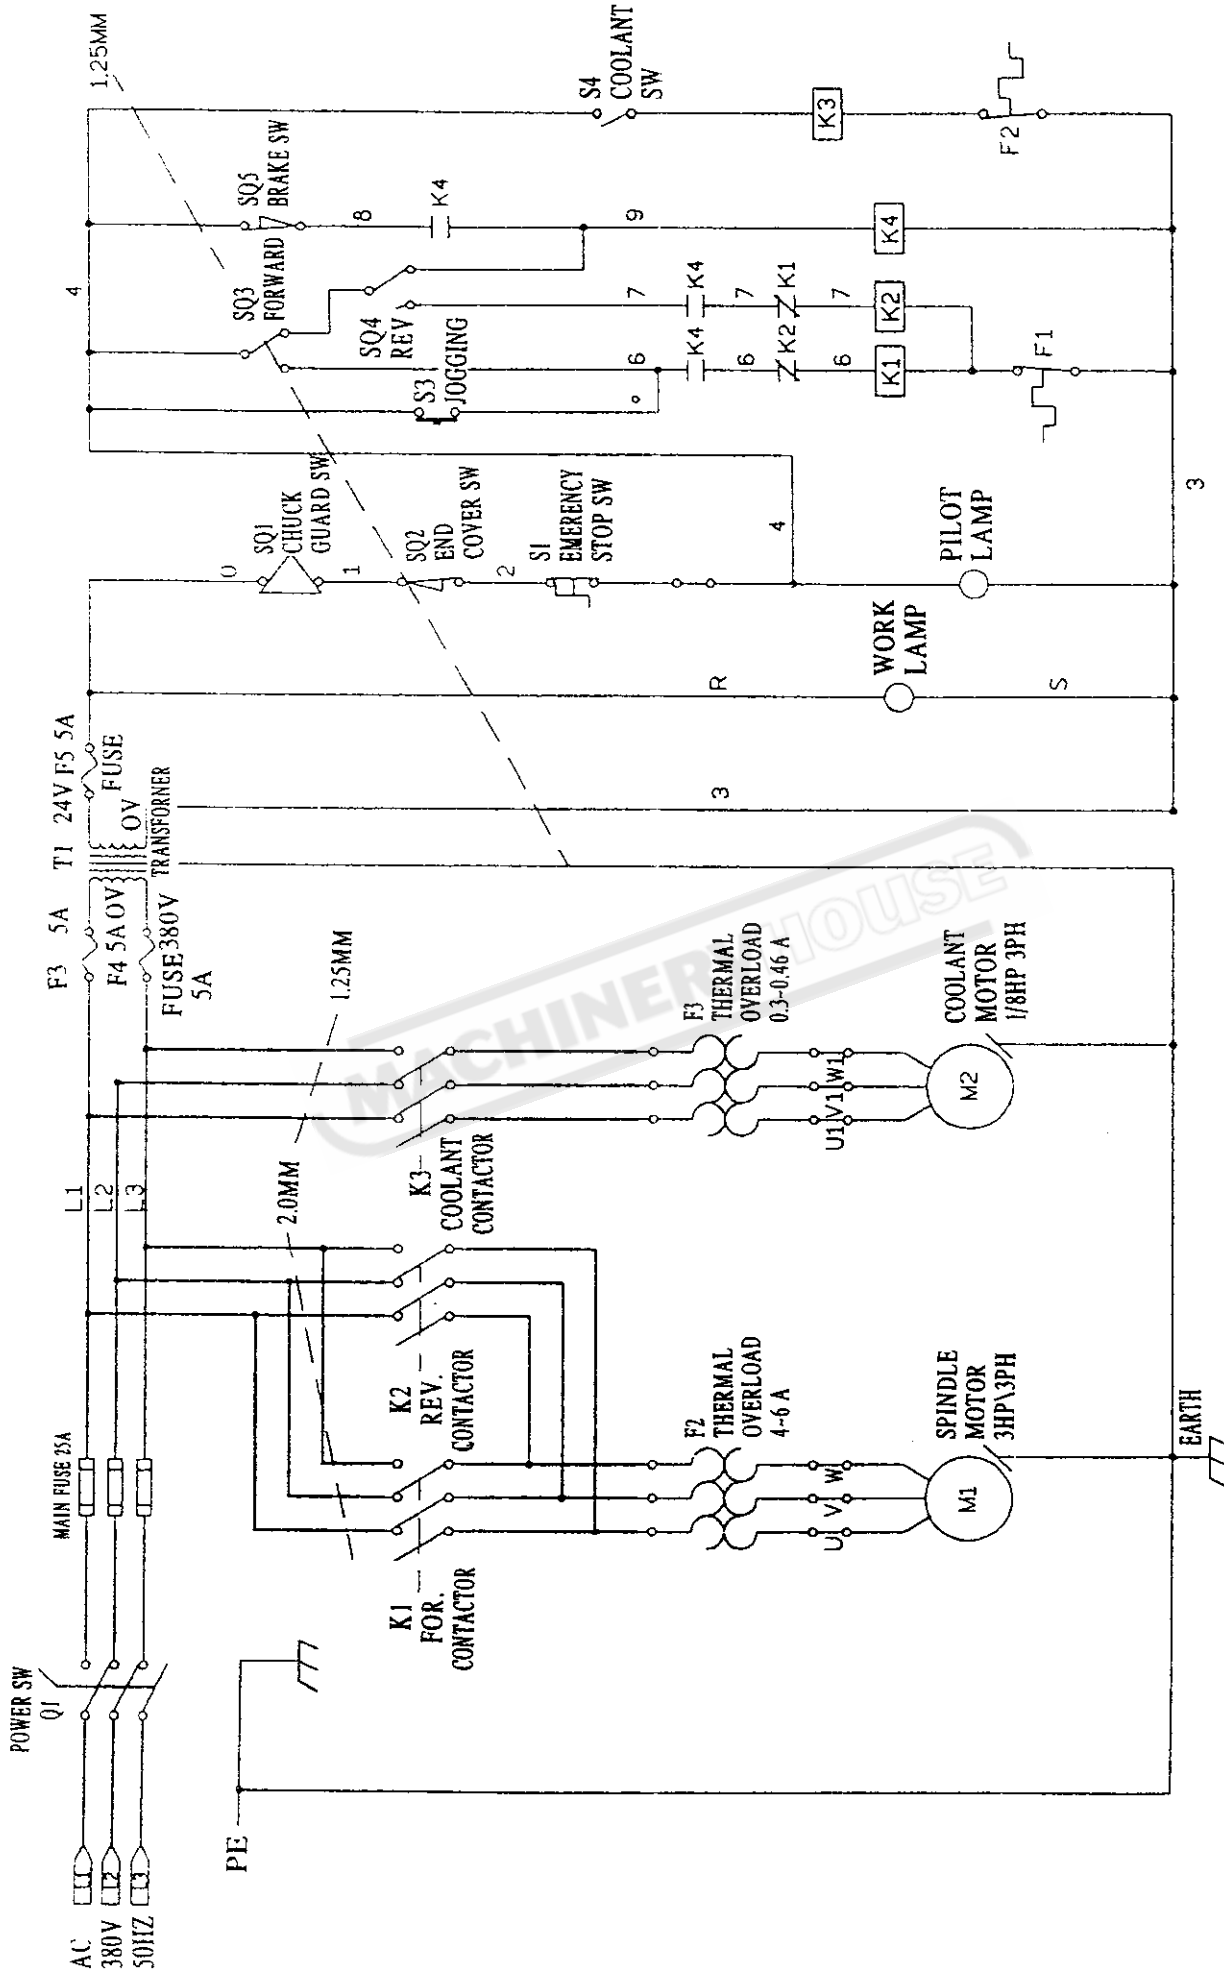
AC
380V
50HZ
L1
L2
L3
POWER SW
Q1
MAIN FUSE 25A
PE
L1
L2
L3
K1
FOR.
CONTACTOR
K2
REV.
CONTACTOR
2.0MM
K3
COOLANT
CONTACTOR
1.25MM
F3 5A
F4 5A
FUSE 380V
5A
0V
T1 24V
F5 5A
FUSE
0V
TRANSFORNER
F2
THERMAL
OVERLOAD
4-6 A
U V W
M1
SPINDLE
MOTOR
3HP\3PH
EARTH
F3
THERMAL
OVERLOAD
0.3-0.46 A
U1 V1 W1
M2
COOLANT
MOTOR
1/8HP 3PH
3
R
WORK
LAMP
S
0
SQ1
CHUCK
GUARD SW
1
SQ2
END
COVER SW
2
S1
EMERENCY
STOP SW
4
PILOT
LAMP
3
4
1.25MM
SQ5
BRAKE SW
8
K4
9
K4
SQ3
FORWARD
SQ4
REV
7
K4
7
K1
7
K2
S3
JOGGING
6
K4
6
K2
6
K1
F1
S4
COOLANT
SW
K3
F2
MACHINERYHOUSE